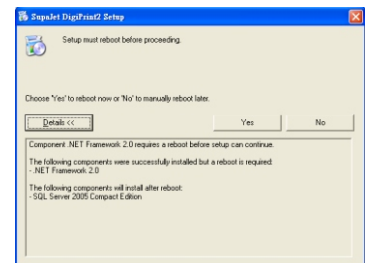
SupaJet DigiPrint2 Setup

Setup must reboot before proceeding.

Choose 'Yes' to reboot now or 'No' to manually reboot later.

Details <<

Yes

No

Component .NET Framework 2.0 requires a reboot before setup can continue.

The following components were successfully installed but a reboot is required:
- .NET Framework 2.0

The following components will install after reboot:
- SQL Server 2005 Compact Edition